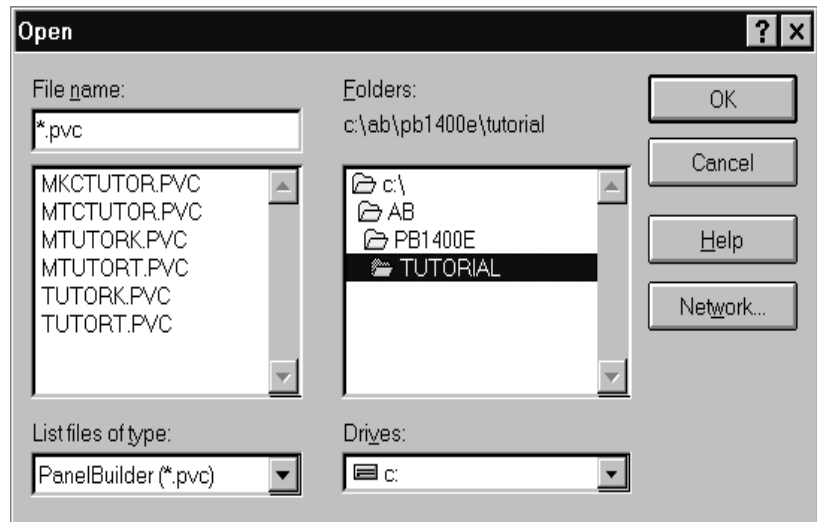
Open

?

File name:

*.pvc

MKCTUTOR.PVC
MTCTUTOR.PVC
MTUTORK.PVC
MTUTORT.PVC
TUTORK.PVC
TUTORT.PVC

Folders:

c:\ab\pb1400e\tutorial

c:\
AB
PB1400E
TUTORIAL

OK

Cancel

Help

Network...

List files of type:

PanelBuilder (*.pvc)

Drives:

c: